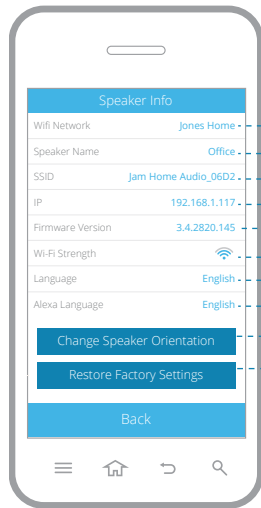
Speaker Info

| | |
|---|---|
| Wifi Network | Jones Home |
| Speaker Name | Office |
| SSID | Jam Home Audio_06D2 |
| IP | 192.168.1.117 |
| Firmware Version | 3.4.2820.145 |
| Wi-Fi Strength | |
| Language | English |
| Alexa Language | English |

Change Speaker Orientation

Restore Factory Settings

Back